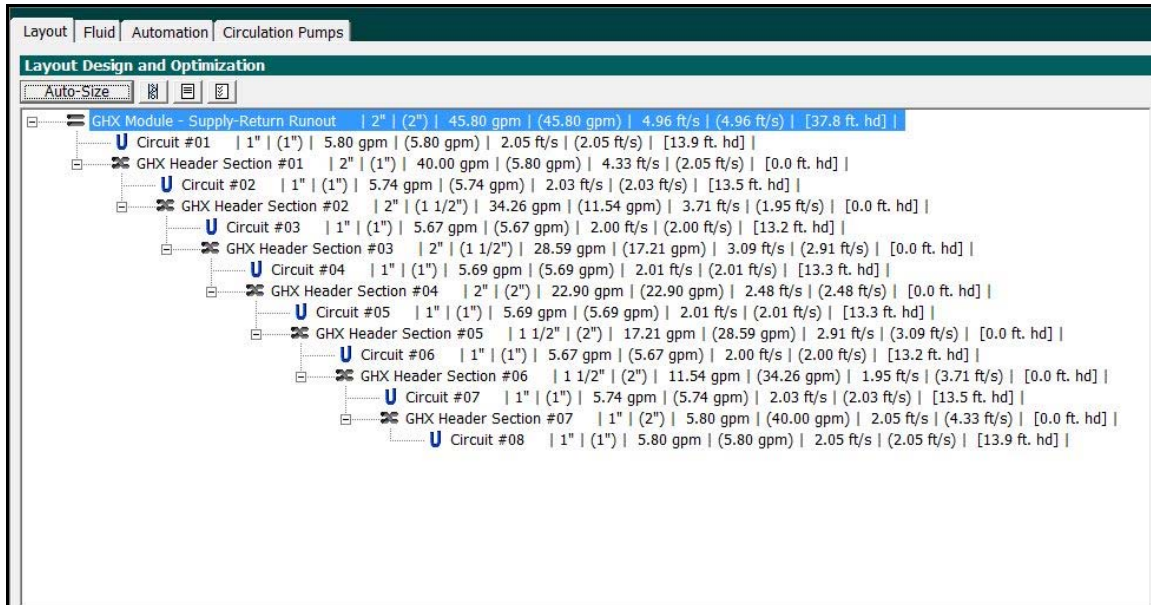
Layout | Fluid | Automation | Circulation Pumps

Layout Design and Optimization

Auto-Size

GHX Module - Supply-Return Runout | 2" | (2") | 45.80 gpm | (45.80 gpm) | 4.96 ft/s | (4.96 ft/s) | [37.8 ft. hd] |
Circuit #01 | 1" | (1") | 5.80 gpm | (5.80 gpm) | 2.05 ft/s | (2.05 ft/s) | [13.9 ft. hd] |
GHX Header Section #01 | 2" | (1") | 40.00 gpm | (5.80 gpm) | 4.33 ft/s | (2.05 ft/s) | [0.0 ft. hd] |
Circuit #02 | 1" | (1") | 5.74 gpm | (5.74 gpm) | 2.03 ft/s | (2.03 ft/s) | [13.5 ft. hd] |
GHX Header Section #02 | 2" | (1 1/2") | 34.26 gpm | (11.54 gpm) | 3.71 ft/s | (1.95 ft/s) | [0.0 ft. hd] |
Circuit #03 | 1" | (1") | 5.67 gpm | (5.67 gpm) | 2.00 ft/s | (2.00 ft/s) | [13.2 ft. hd] |
GHX Header Section #03 | 2" | (1 1/2") | 28.59 gpm | (17.21 gpm) | 3.09 ft/s | (2.91 ft/s) | [0.0 ft. hd] |
Circuit #04 | 1" | (1") | 5.69 gpm | (5.69 gpm) | 2.01 ft/s | (2.01 ft/s) | [13.3 ft. hd] |
GHX Header Section #04 | 2" | (2") | 22.90 gpm | (22.90 gpm) | 2.48 ft/s | (2.48 ft/s) | [0.0 ft. hd] |
Circuit #05 | 1" | (1") | 5.69 gpm | (5.69 gpm) | 2.01 ft/s | (2.01 ft/s) | [13.3 ft. hd] |
GHX Header Section #05 | 1 1/2" | (2") | 17.21 gpm | (28.59 gpm) | 2.91 ft/s | (3.09 ft/s) | [0.0 ft. hd] |
Circuit #06 | 1" | (1") | 5.67 gpm | (5.67 gpm) | 2.00 ft/s | (2.00 ft/s) | [13.2 ft. hd] |
GHX Header Section #06 | 1 1/2" | (2") | 11.54 gpm | (34.26 gpm) | 1.95 ft/s | (3.71 ft/s) | [0.0 ft. hd] |
Circuit #07 | 1" | (1") | 5.74 gpm | (5.74 gpm) | 2.03 ft/s | (2.03 ft/s) | [13.5 ft. hd] |
GHX Header Section #07 | 1" | (2") | 5.80 gpm | (40.00 gpm) | 2.05 ft/s | (4.33 ft/s) | [0.0 ft. hd] |
Circuit #08 | 1" | (1") | 5.80 gpm | (5.80 gpm) | 2.05 ft/s | (2.05 ft/s) | [13.9 ft. hd] |